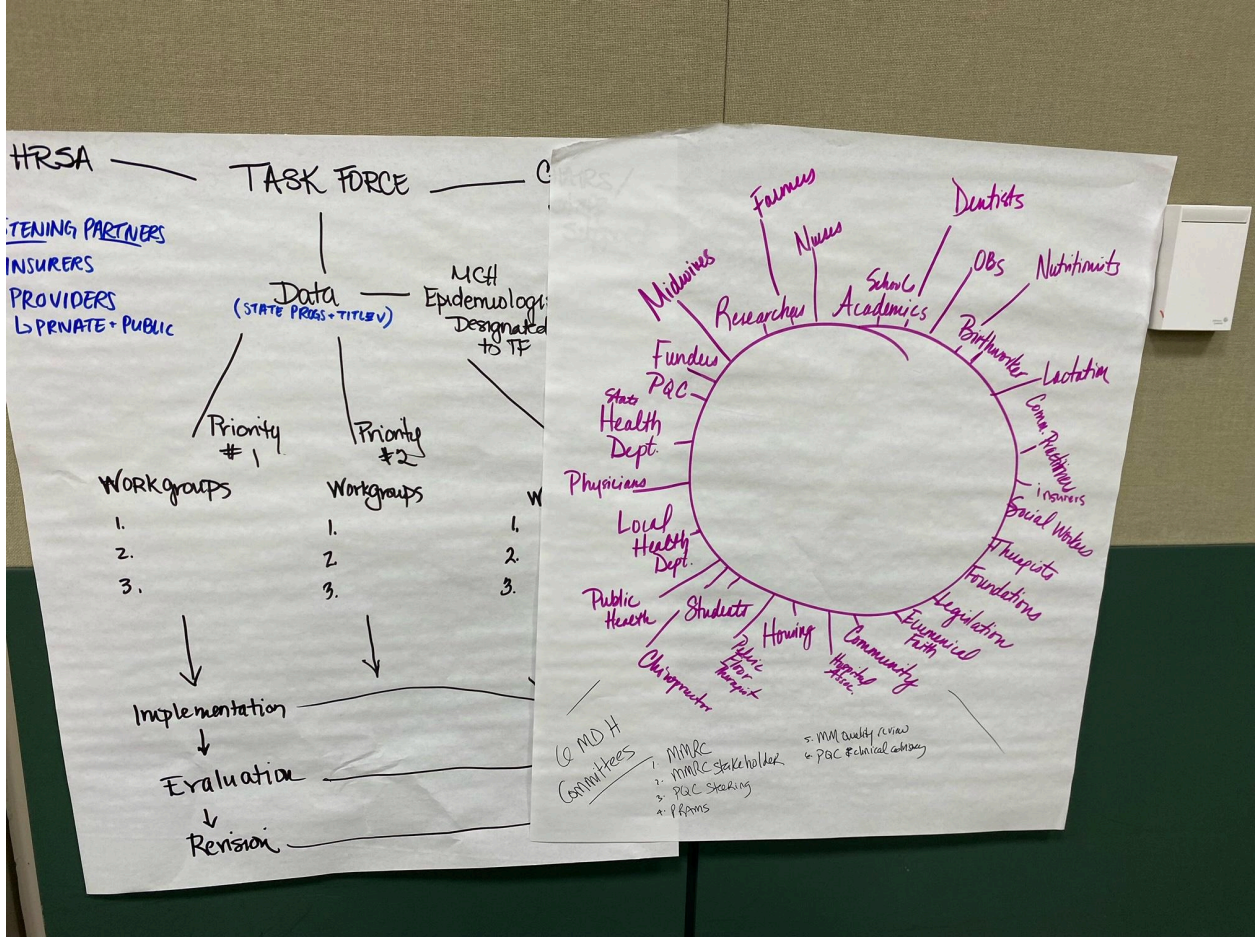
HRSA — TASK FORCE — C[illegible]

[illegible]TENING PARTNERS
INSURERS
PROVIDERS
↳ PRIVATE + PUBLIC

Data
(STATE PROGS + TITLE V)

MCH Epidemiologi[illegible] Designated to TF

Priority #1
Workgroups
1.
2.
3.

Priority #2
Workgroups
1.
2
3.

W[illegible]
1.
2.
3.

Implementation
↓
Evaluation
↓
Revision

Farmers
Dentists
Nurses
Midwives
School
OBs
Nutritionists
Researchers
Academics
Birthworker
Funders
Lactation
PQC
State Health Dept.
Comm. Resilience
insurers
Physicians
Social Worker
Local Health Dept.
Therapists
Foundations
Public Health
Students
Legislation
Ecumenical Faith
Housing
Community
Chiropractor
Public Floor therapist
Hospital Assoc.

@ MDH Committees
1. MMRC
2. MMRC stakeholder
3. PQC Steering
4. PRAMS
5. MM quality review
6. PQC clinical advisory